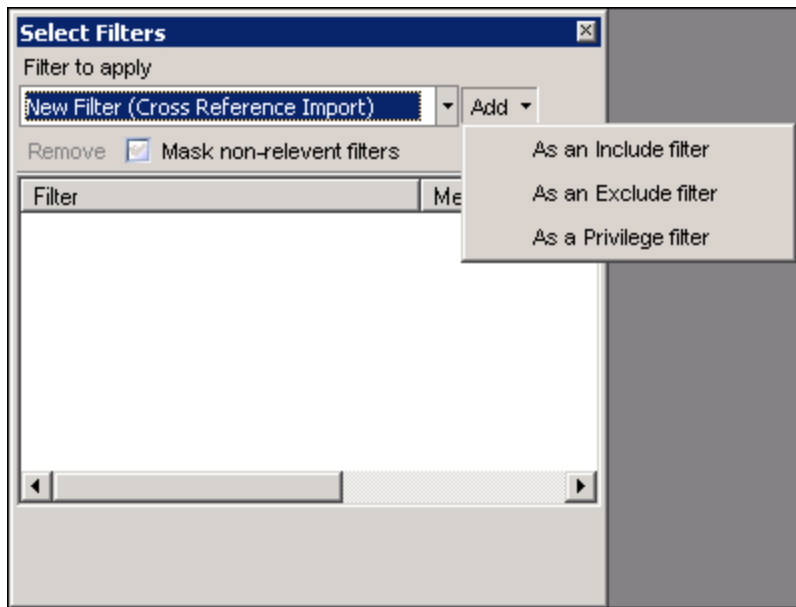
Select Filters

Filter to apply

New Filter (Cross Reference Import)

Add

Remove

Mask non-relevent filters

| Filter | Me |
|---|---|

As an Include filter

As an Exclude filter

As a Privilege filter